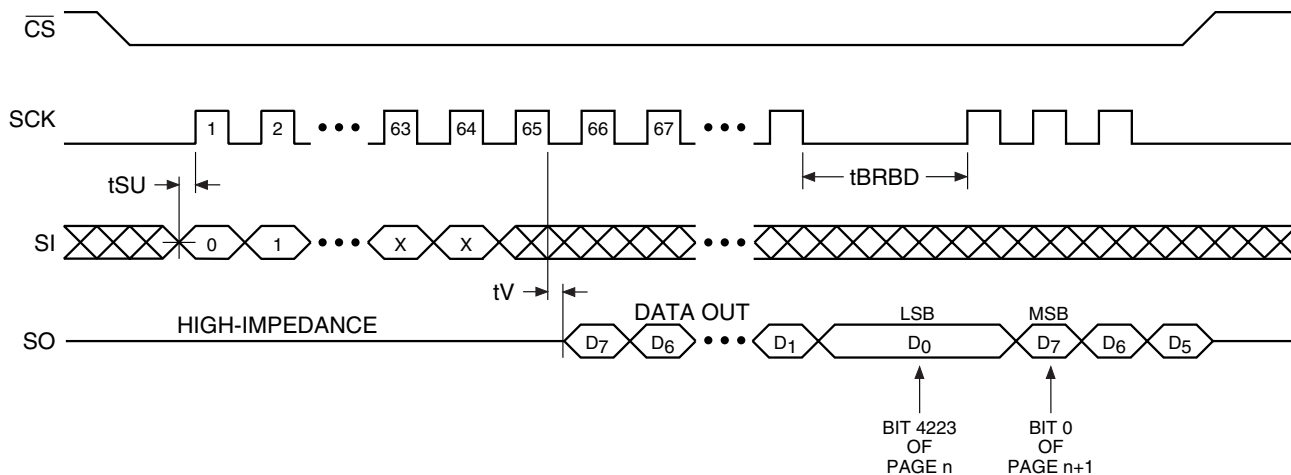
$\overline{CS}$

SCK
1 2 • • • 63 64 65 66 67 • • •

tSU

tBRBD

SI
0 1 • • • X X • • •

tV

SO
HIGH-IMPEDANCE

DATA OUT

$D_7$ $D_6$ • • • $D_1$

LSB
$D_0$

MSB
$D_7$ $D_6$ $D_5$

BIT 4223 OF PAGE n

BIT 0 OF PAGE n+1